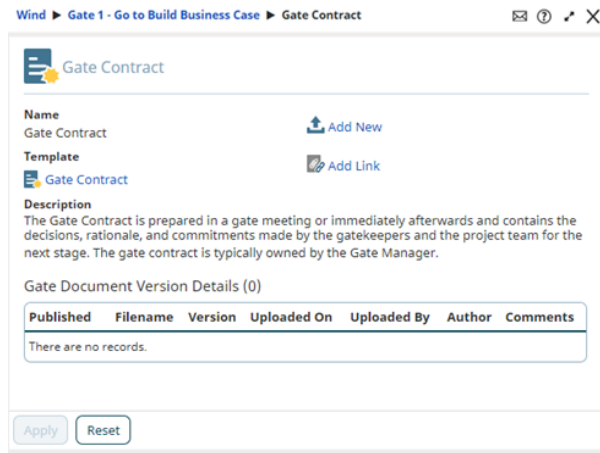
Wind ▶ Gate 1 - Go to Build Business Case ▶ Gate Contract

Gate Contract

Name
Gate Contract

Add New

Template
Gate Contract

Add Link

Description
The Gate Contract is prepared in a gate meeting or immediately afterwards and contains the decisions, rationale, and commitments made by the gatekeepers and the project team for the next stage. The gate contract is typically owned by the Gate Manager.

Gate Document Version Details (0)

| Published | Filename | Version | Uploaded On | Uploaded By | Author | Comments |
|---|---|---|---|---|---|---|
| There are no records. | | | | | | |

Apply Reset